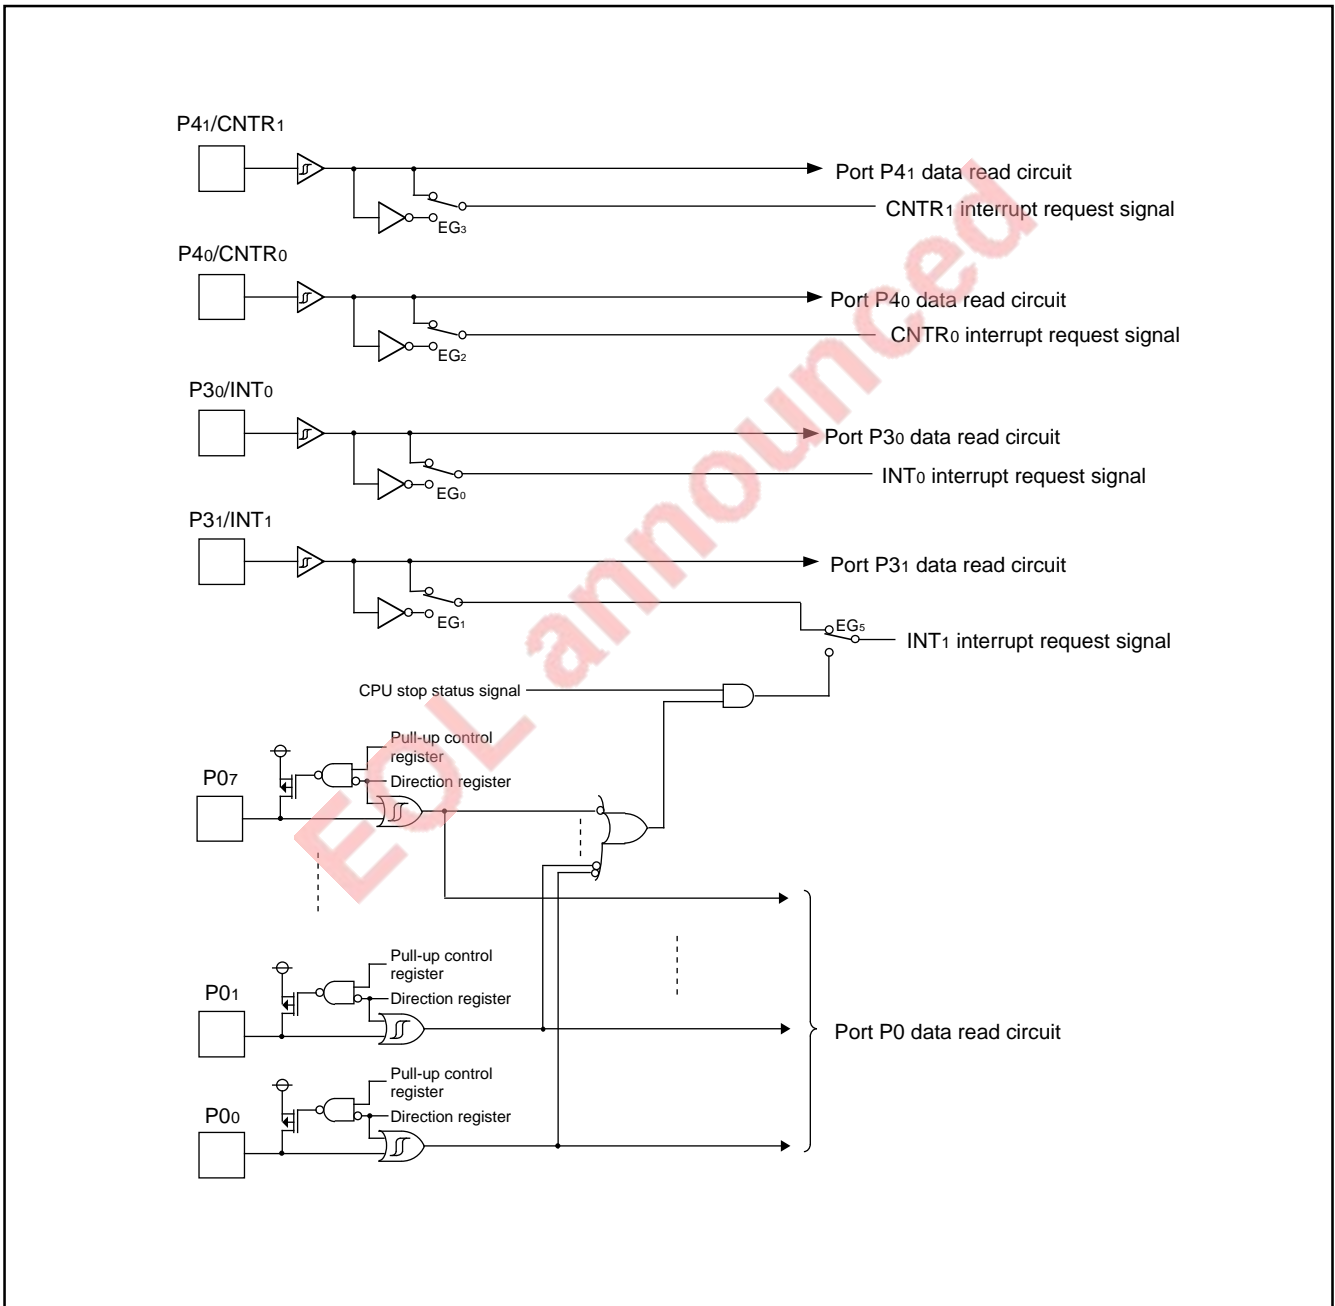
P4$_1$/CNTR$_1$

Port P4$_1$ data read circuit

CNTR$_1$ interrupt request signal

EG$_3$

P4$_0$/CNTR$_0$

Port P4$_0$ data read circuit

CNTR$_0$ interrupt request signal

EG$_2$

P3$_0$/INT$_0$

Port P3$_0$ data read circuit

INT$_0$ interrupt request signal

EG$_0$

P3$_1$/INT$_1$

Port P3$_1$ data read circuit

EG$_1$

EG$_5$

INT$_1$ interrupt request signal

CPU stop status signal

P0$_7$

Pull-up control register

Direction register

P0$_1$

Pull-up control register

Direction register

Port P0 data read circuit

P0$_0$

Pull-up control register

Direction register

EOL announced